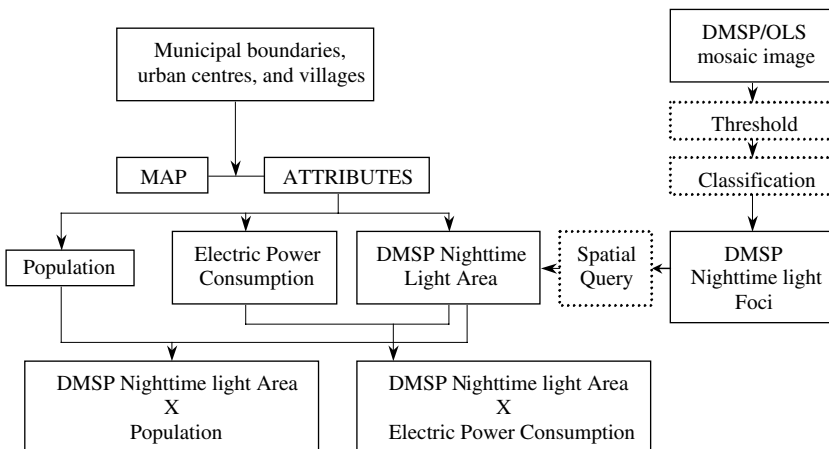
Municipal boundaries, urban centres, and villages

DMSP/OLS mosaic image

Threshold

Classification

MAP

ATTRIBUTES

Population

Electric Power Consumption

DMSP Nighttime Light Area

Spatial Query

DMSP Nighttime light Foci

DMSP Nighttime light Area
X
Population

DMSP Nighttime light Area
X
Electric Power Consumption